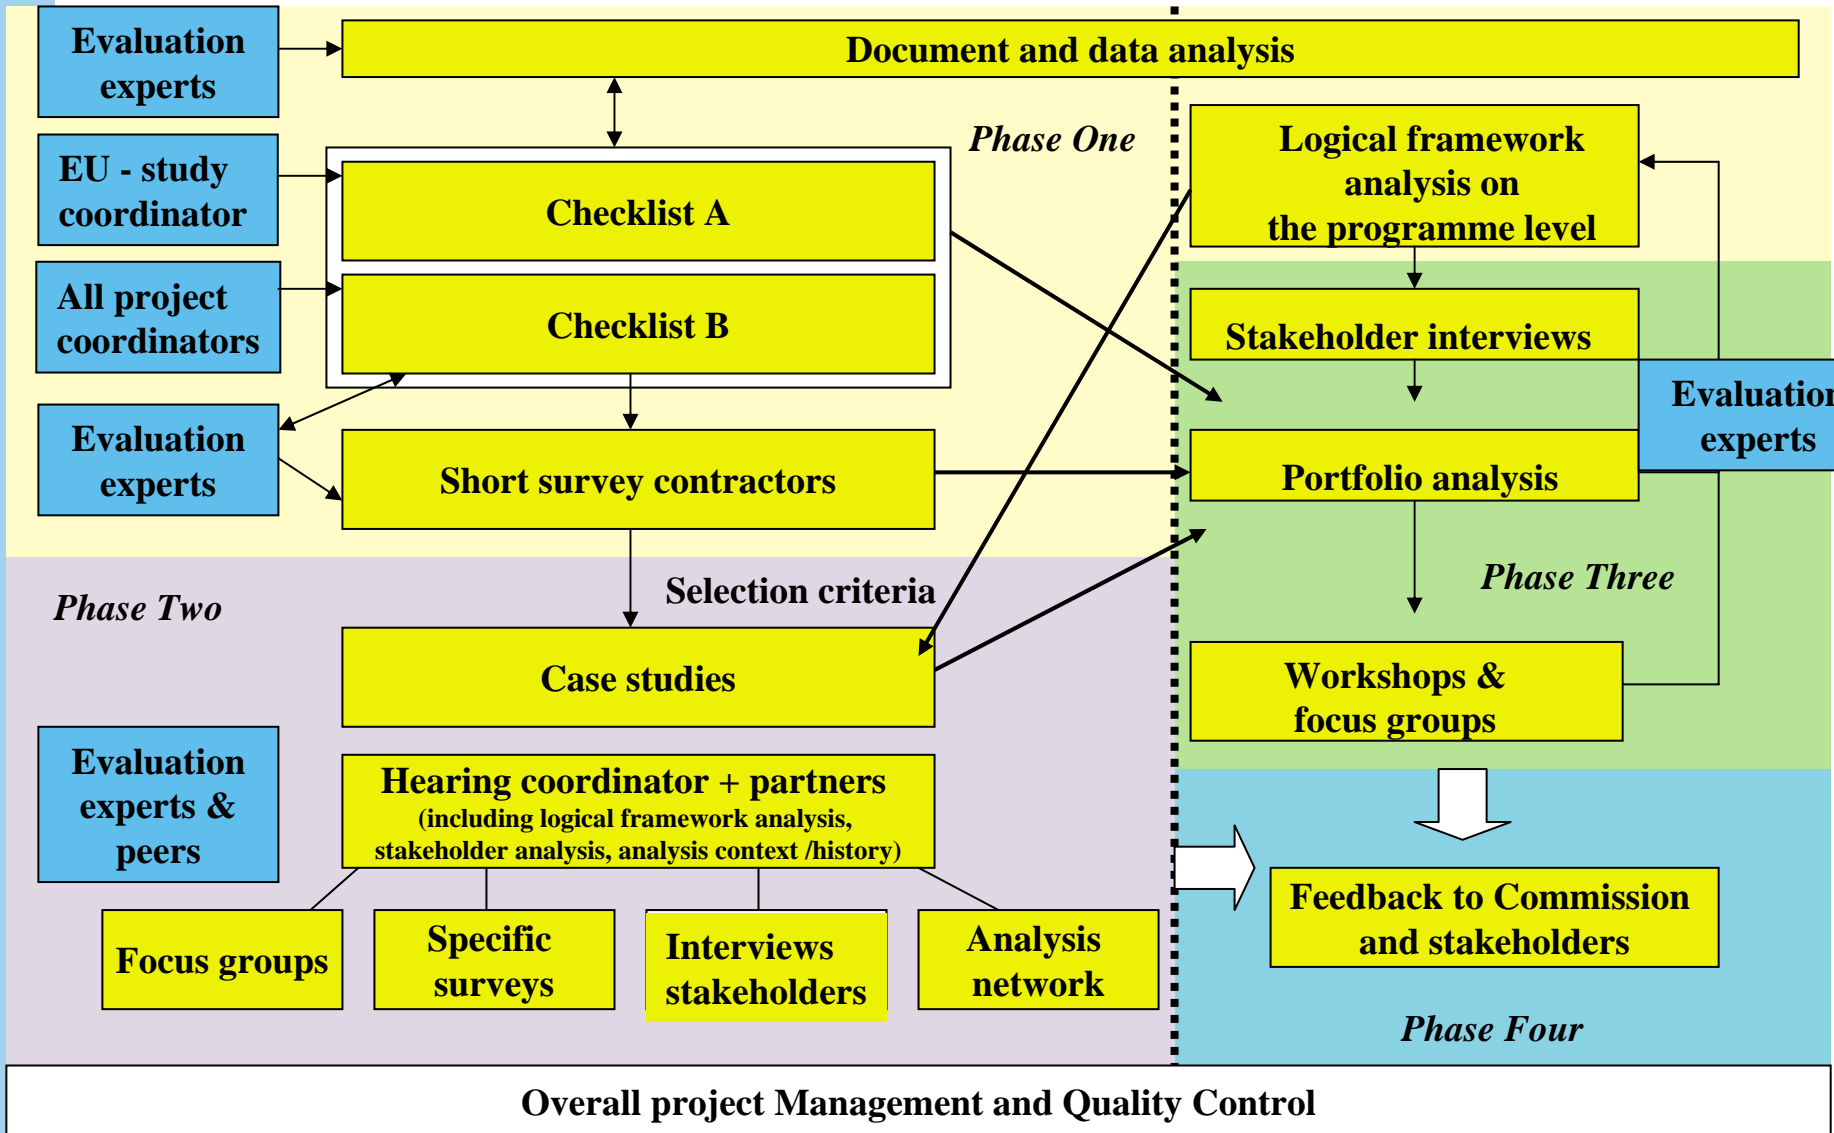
Evaluation experts

Document and data analysis

EU - study coordinator

All project coordinators

Phase One

Checklist A

Checklist B

Logical framework analysis on the programme level

Stakeholder interviews

Evaluation experts

Evaluation experts

Short survey contractors

Portfolio analysis

Phase Two

Selection criteria

Phase Three

Case studies

Workshops & focus groups

Evaluation experts & peers

Hearing coordinator + partners (including logical framework analysis, stakeholder analysis, analysis context /history)

Feedback to Commission and stakeholders

Focus groups

Specific surveys

Interviews stakeholders

Analysis network

Phase Four

Overall project Management and Quality Control